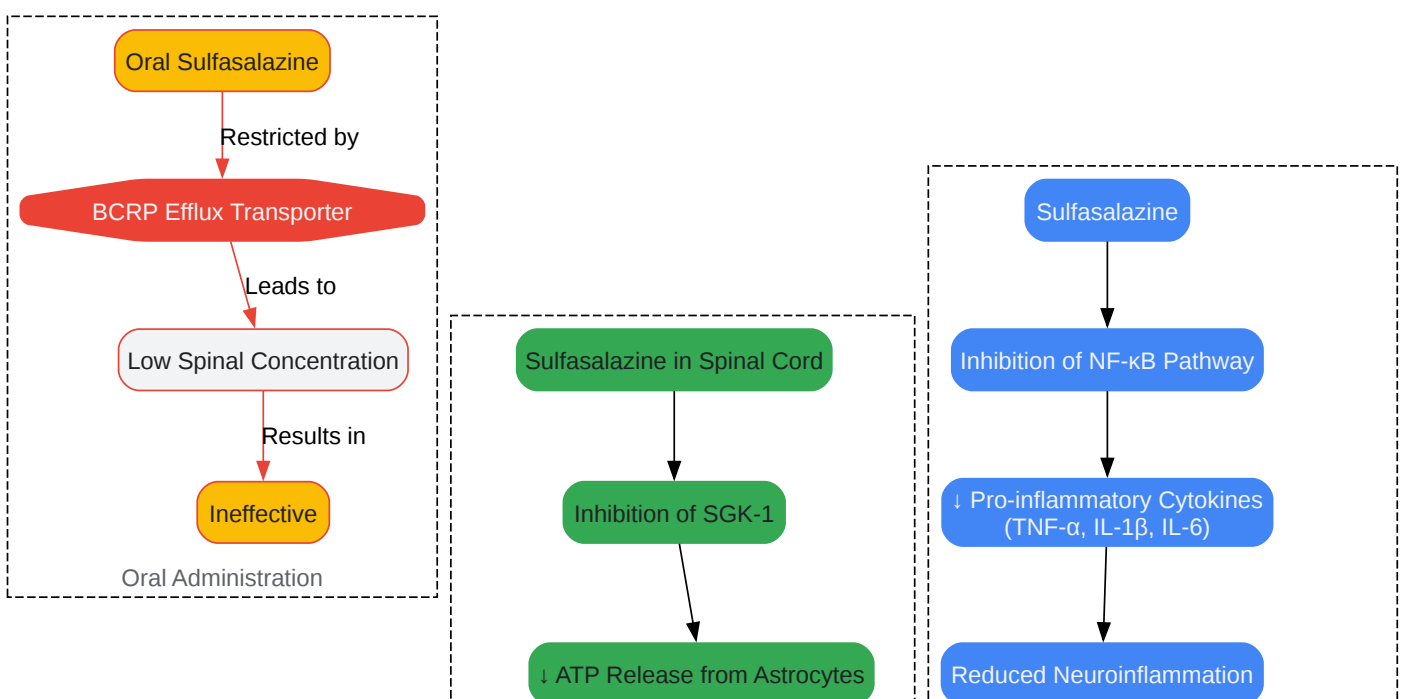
Oral Sulfasalazine

Restricted by

BCRP Efflux Transporter

Leads to

Low Spinal Concentration

Results in

Ineffective

Oral Administration

Sulfasalazine in Spinal Cord

Inhibition of SGK-1

↓ ATP Release from Astrocytes

Sulfasalazine

Inhibition of NF-κB Pathway

↓ Pro-inflammatory Cytokines (TNF-α, IL-1β, IL-6)

Reduced Neuroinflammation